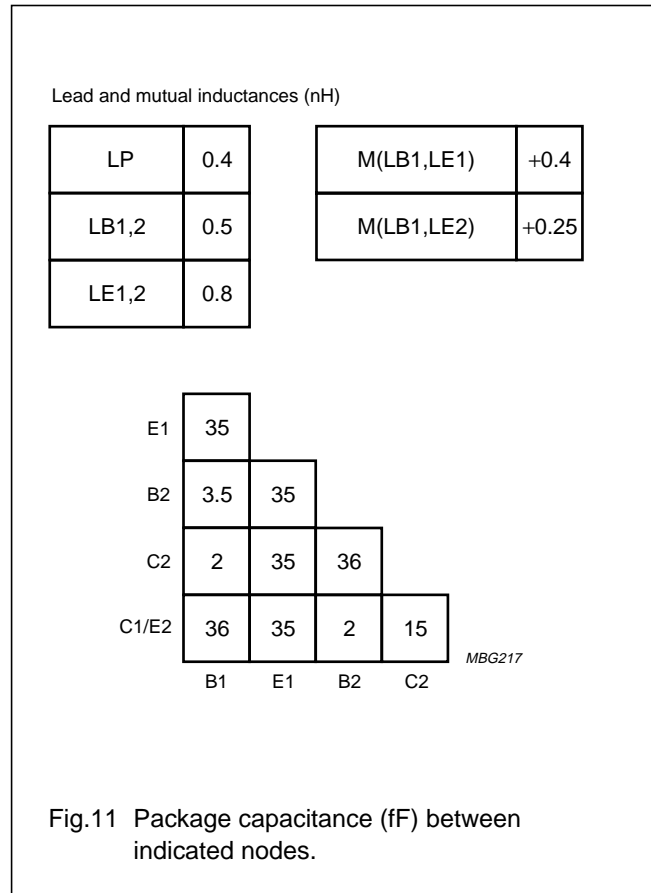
Lead and mutual inductances (nH)

| LP | 0.4 |
|---|---|
| LB1,2 | 0.5 |
| LE1,2 | 0.8 |

| M(LB1,LE1) | +0.4 |
|---|---|
| M(LB1,LE2) | +0.25 |

| | | | | |
|---|---|---|---|---|
| E1 | 35 | | | |
| B2 | 3.5 | 35 | | |
| C2 | 2 | 35 | 36 | |
| C1/E2 | 36 | 35 | 2 | 15 |
| | B1 | E1 | B2 | C2 |

MBG217

Fig.11 Package capacitance (fF) between indicated nodes.